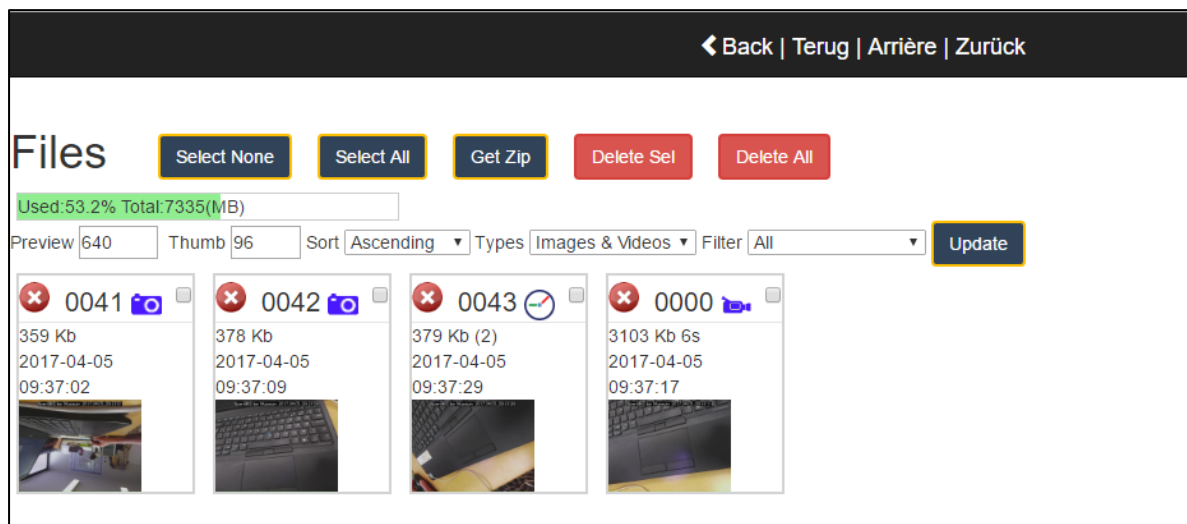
❮ Back | Terug | Arrière | Zurück

Files

Select None Select All Get Zip Delete Sel Delete All

Used:53.2% Total:7335(MB)

Preview 640 Thumb 96 Sort Ascending Types Images & Videos Filter All Update

0041
359 Kb
2017-04-05
09:37:02

0042
378 Kb
2017-04-05
09:37:09

0043
379 Kb (2)
2017-04-05
09:37:29

0000
3103 Kb 6s
2017-04-05
09:37:17